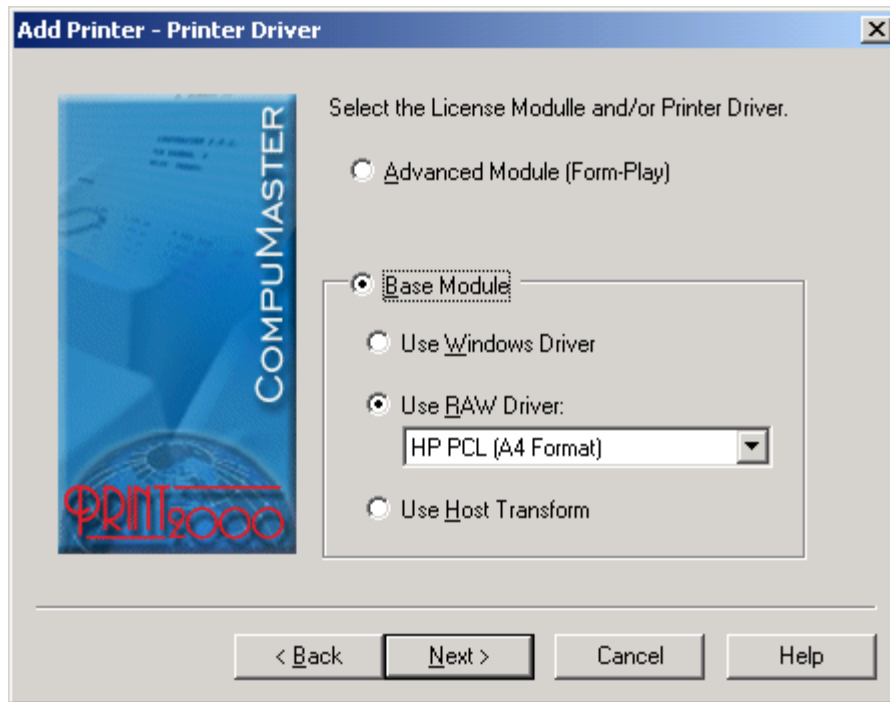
Add Printer - Printer Driver

×

COMPUMASTER

PRINT2000

Select the License Modulle and/or Printer Driver.

Advanced Module (Form-Play)

Base Module

Use Windows Driver

Use RAW Driver:

HP PCL (A4 Format)

Use Host Transform

< Back

Next >

Cancel

Help